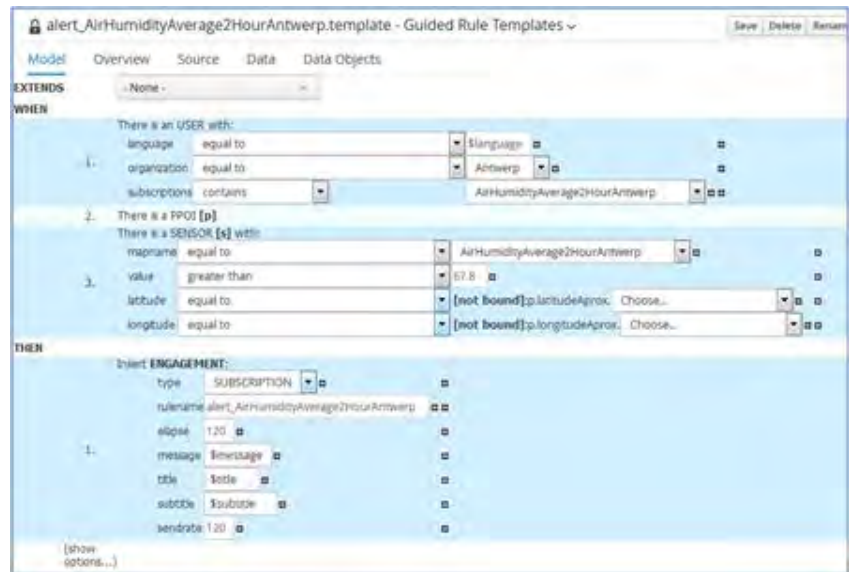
alert_AirHumidityAverage2HourAntwerp.template - Guided Rule Templates

Save Delete Renam

Model Overview Source Data Data Objects

EXTENDS - None -

WHEN

There is an USER with:

1.
language equal to $language
organization equal to Antwerp
subscriptions contains AirHumidityAverage2HourAntwerp

2. There is a PPOI [p]

There is a SENSOR [s] with:

3.
mapname equal to AirHumidityAverage2HourAntwerp
value greater than 67.8
latitude equal to [not bound]:p.latitudeAprox. Choose...
longitude equal to [not bound]:p.longitudeAprox. Choose...

THEN

Insert ENGAGEMENT:

1.
type SUBSCRIPTION
rulename alert_AirHumidityAverage2HourAntwerp
ellipse 120
message $message
title $title
subtitle $subtitle
sendrate 120

(show options...)